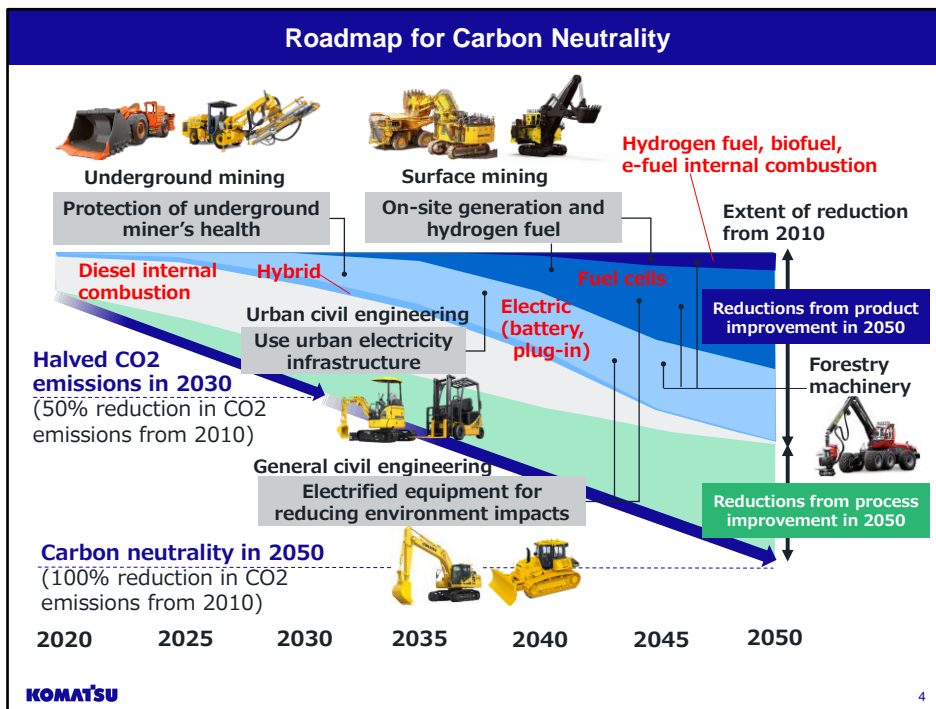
Roadmap for Carbon Neutrality

Underground mining

Surface mining

Hydrogen fuel, biofuel, e-fuel internal combustion

Protection of underground miner's health

On-site generation and hydrogen fuel

Extent of reduction from 2010

Diesel internal combustion

Hybrid

Fuel cells

Urban civil engineering

Electric (battery, plug-in)

Reductions from product improvement in 2050

Use urban electricity infrastructure

Halved CO2 emissions in 2030

(50% reduction in CO2 emissions from 2010)

Forestry machinery

General civil engineering

Electrified equipment for reducing environment impacts

Reductions from process improvement in 2050

Carbon neutrality in 2050

(100% reduction in CO2 emissions from 2010)

2020 2025 2030 2035 2040 2045 2050

KOMATSU

4